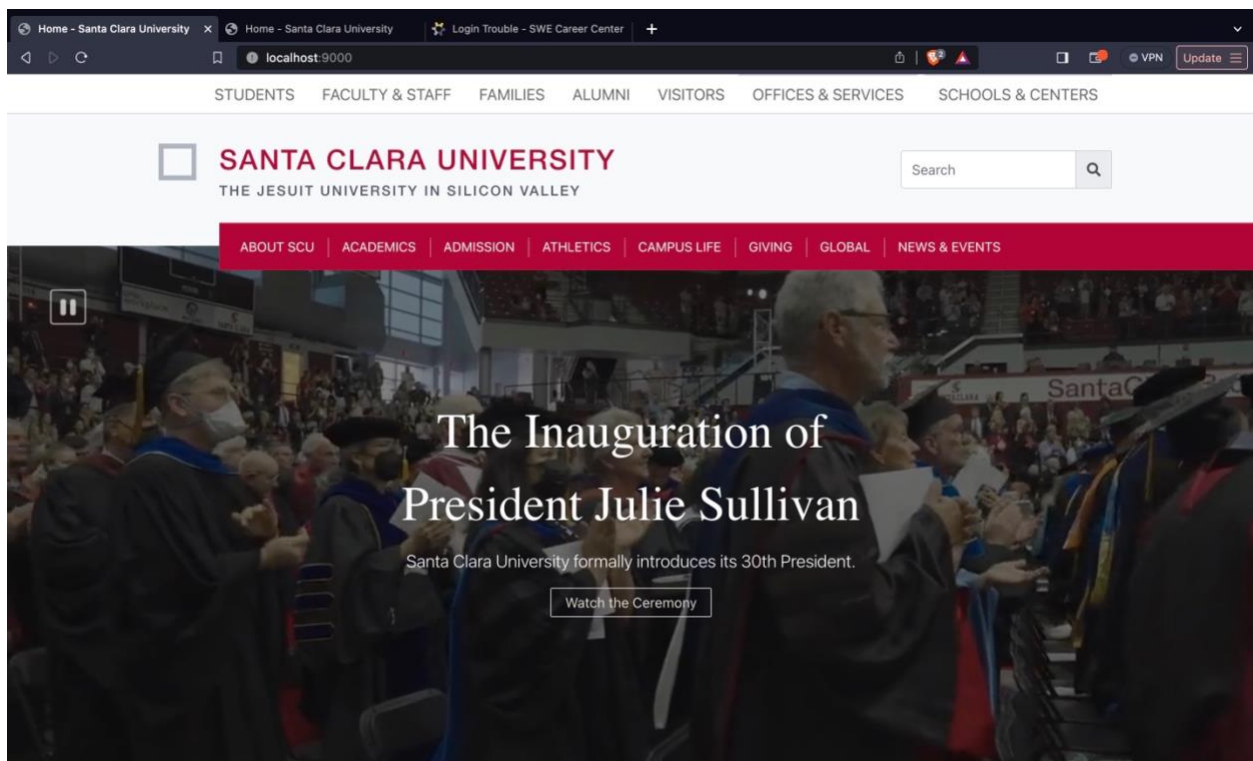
Home - Santa Clara University × Home - Santa Clara University Login Trouble - SWE Career Center +

localhost:9000

VPN Update

STUDENTS FACULTY & STAFF FAMILIES ALUMNI VISITORS OFFICES & SERVICES SCHOOLS & CENTERS

SANTA CLARA UNIVERSITY
THE JESUIT UNIVERSITY IN SILICON VALLEY

Search

ABOUT SCU | ACADEMICS | ADMISSION | ATHLETICS | CAMPUS LIFE | GIVING | GLOBAL | NEWS & EVENTS

SantaC

The Inauguration of President Julie Sullivan

Santa Clara University formally introduces its 30th President.

Watch the Ceremony